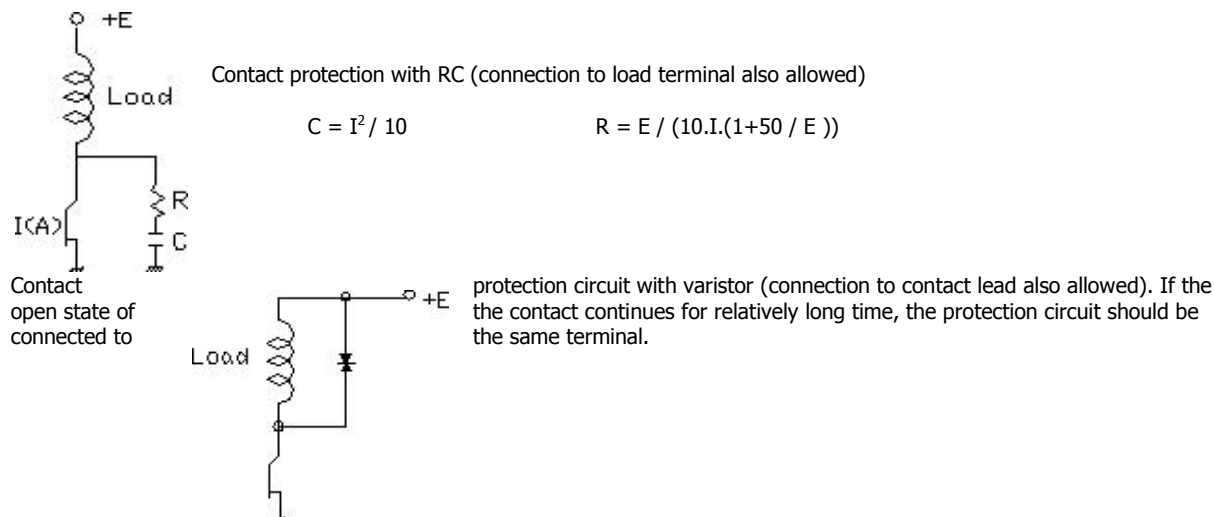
+E

Load

I(A)

R

C

Contact protection with RC (connection to load terminal also allowed)

$C = I^2 / 10$ $R = E / (10.I.(1+50 / E ))$

Contact open state of connected to

+E

Load

protection circuit with varistor (connection to contact lead also allowed). If the the contact continues for relatively long time, the protection circuit should be the same terminal.